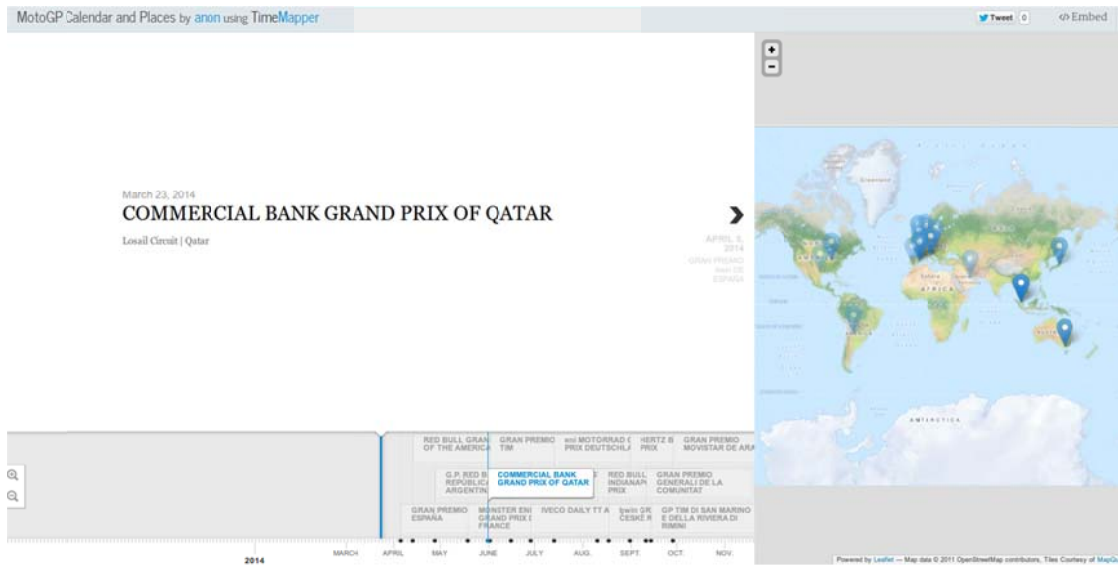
MotoGP Calendar and Places by anon using TimeMapper

Tweet 0

</> Embed

+
−

March 23, 2014

COMMERCIAL BANK GRAND PRIX OF QATAR

Losail Circuit | Qatar

APRIL 5, 2014
GRAN PREMIO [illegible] DE ESPAÑA

AFRICA

ANTARCTICA

RED BULL GRAN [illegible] OF THE AMERICA

GRAN PREMIO TIM

eni MOTORRAD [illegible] PRIX DEUTSCHLA

HERTZ B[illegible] PRIX

GRAN PREMIO MOVISTAR DE ARA

G.P. RED B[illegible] REPÚBLICA ARGENTIN

COMMERCIAL BANK GRAND PRIX OF QATAR

RED BULL INDIANAP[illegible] PRIX

GRAN PREMIO GENERALI DE LA COMUNITAT

GRAN PREMIO ESPAÑA

MONSTER ENE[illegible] GRAND PRIX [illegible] FRANCE

IVECO DAILY TT A

bwin GR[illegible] ČESKÉ R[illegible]

GP TIM DI SAN MARINO E DELLA RIVIERA DI RIMINI

2014

MARCH

APRIL

MAY

JUNE

JULY

AUG.

SEPT.

OCT.

NOV.

Powered by Leaflet — Map data © 2011 OpenStreetMap contributors, Tiles Courtesy of MapQ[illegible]